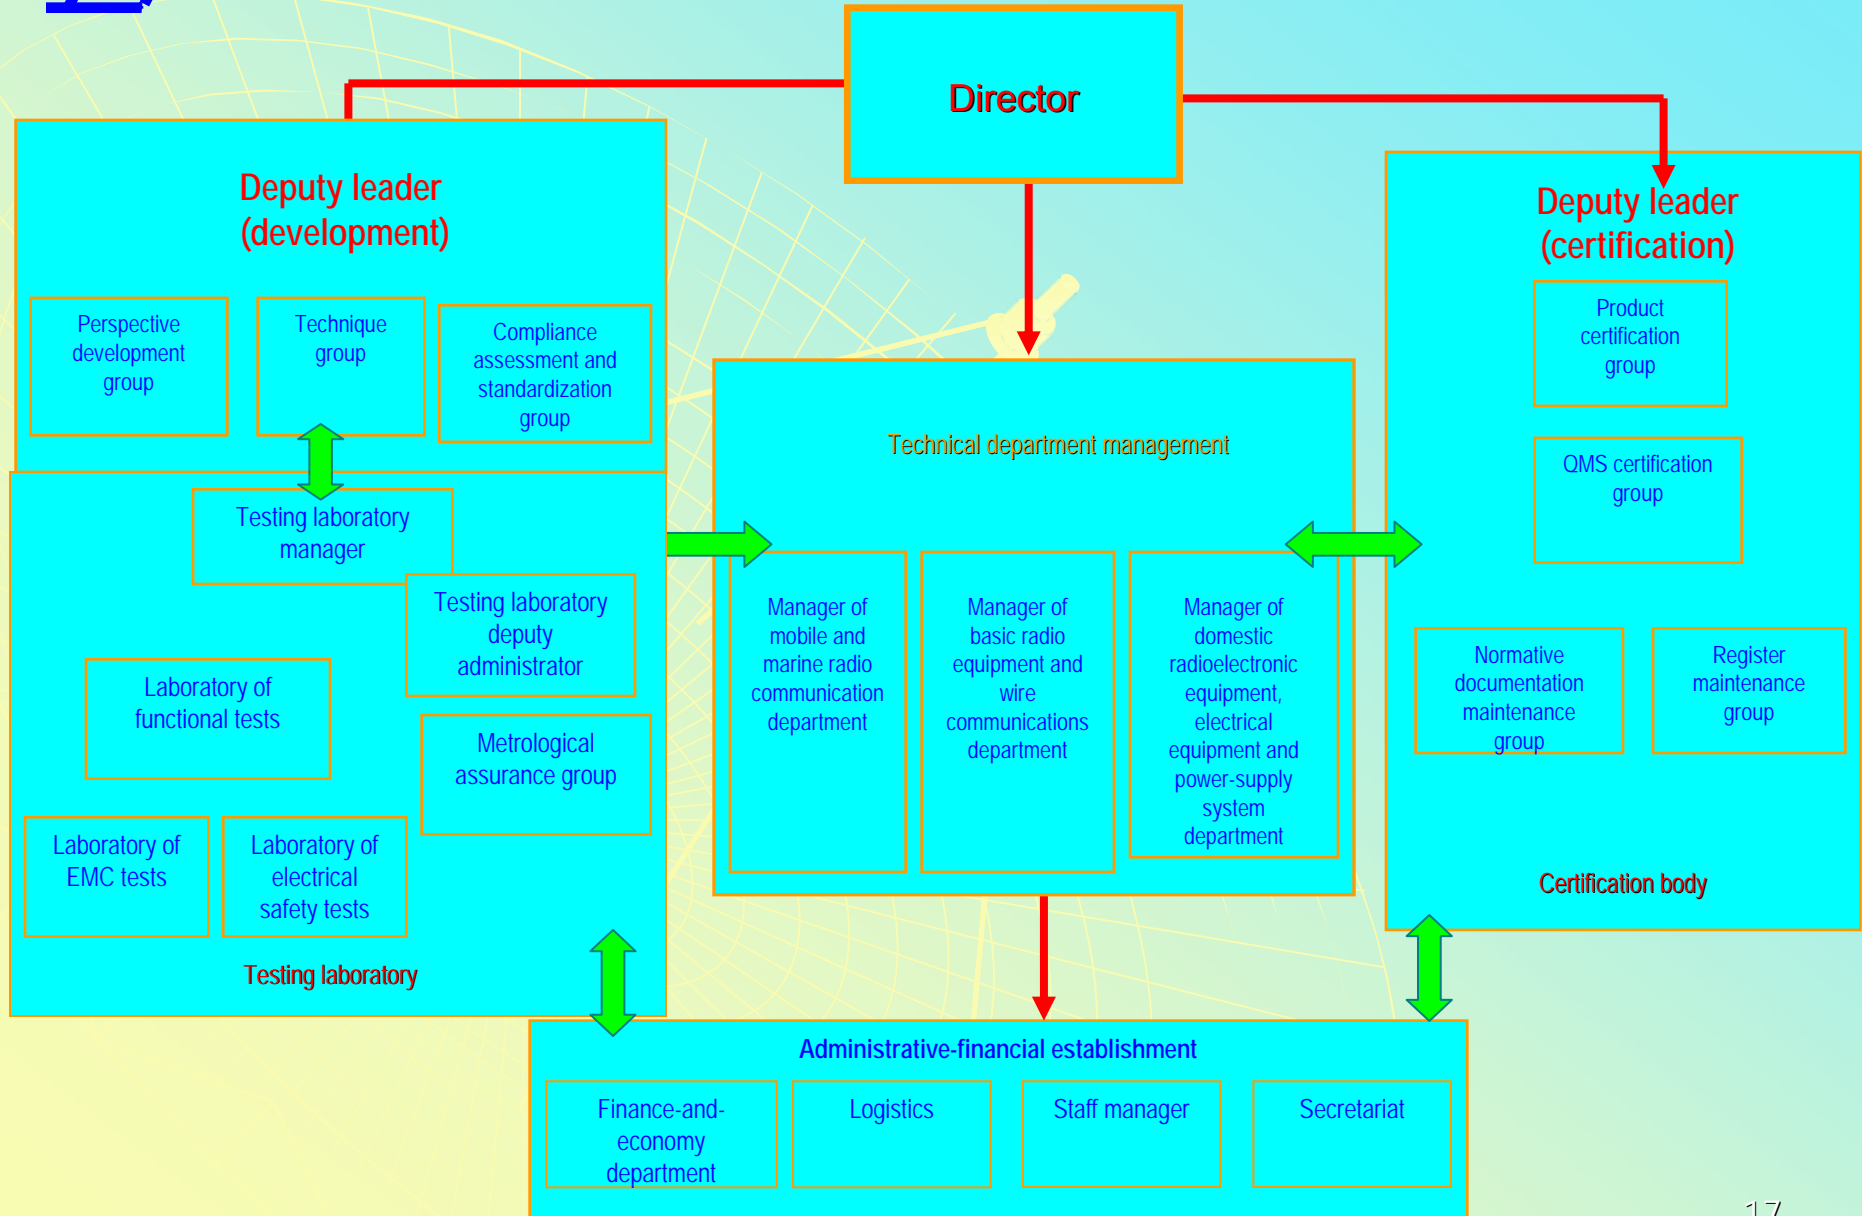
Director

Deputy leader (development)

Perspective development group

Technique group

Compliance assessment and standardization group

Testing laboratory manager

Testing laboratory deputy administrator

Laboratory of functional tests

Metrological assurance group

Laboratory of EMC tests

Laboratory of electrical safety tests

Testing laboratory

Technical department management

Manager of mobile and marine radio communication department

Manager of basic radio equipment and wire communications department

Manager of domestic radioelectronic equipment, electrical equipment and power-supply system department

Deputy leader (certification)

Product certification group

QMS certification group

Normative documentation maintenance group

Register maintenance group

Certification body

Administrative-financial establishment

Finance-and-economy department

Logistics

Staff manager

Secretariat

17